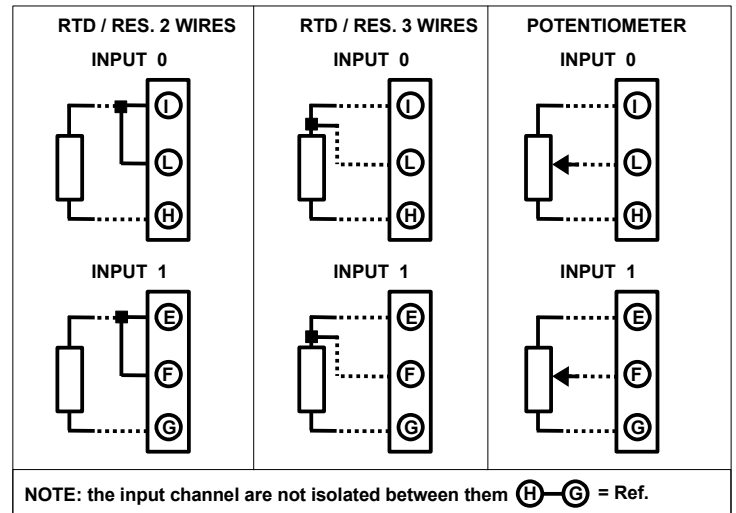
RTD / RES. 2 WIRES

INPUT 0

I
L
H

INPUT 1

E
F
G

RTD / RES. 3 WIRES

INPUT 0

I
L
H

INPUT 1

E
F
G

POTENTIOMETER

INPUT 0

I
L
H

INPUT 1

E
F
G

NOTE: the input channel are not isolated between them H G = Ref.